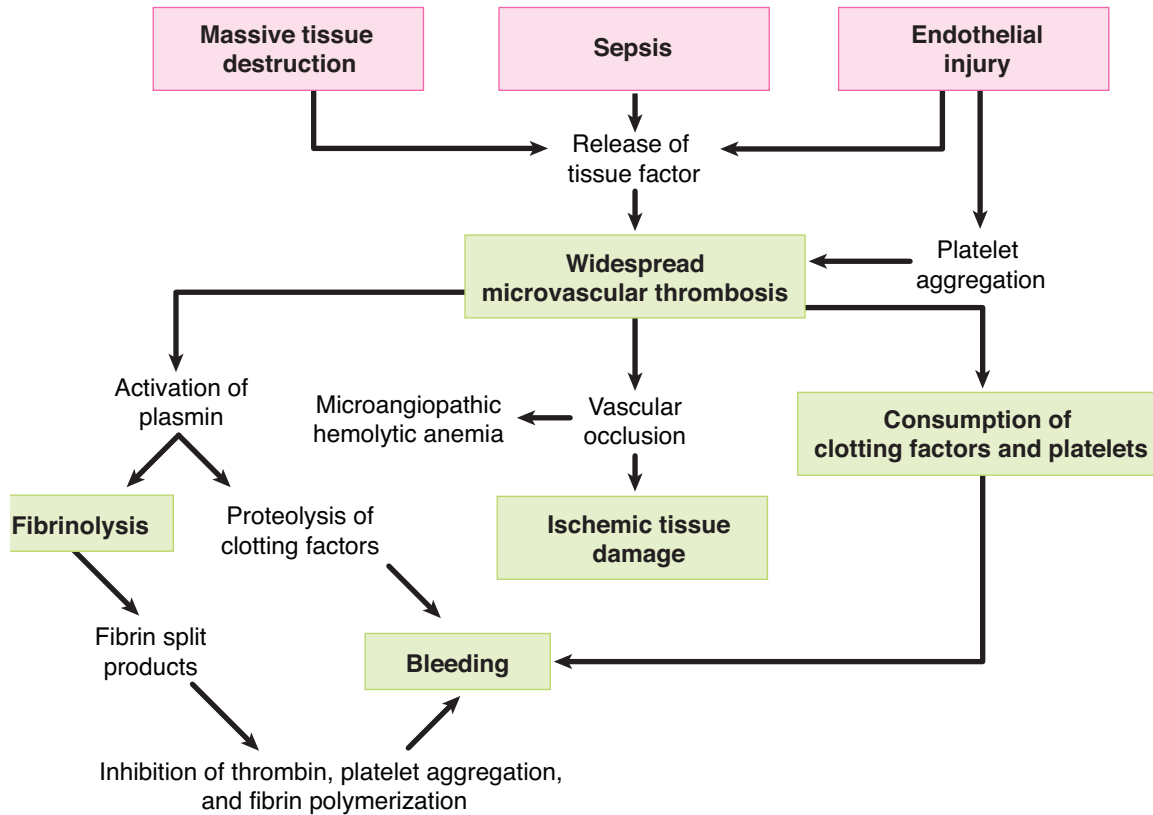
Massive tissue destruction

Sepsis

Endothelial injury

Release of tissue factor

Widespread microvascular thrombosis

Platelet aggregation

Activation of plasmin

Microangiopathic hemolytic anemia

Vascular occlusion

Consumption of clotting factors and platelets

Fibrinolysis

Proteolysis of clotting factors

Ischemic tissue damage

Fibrin split products

Bleeding

Inhibition of thrombin, platelet aggregation, and fibrin polymerization